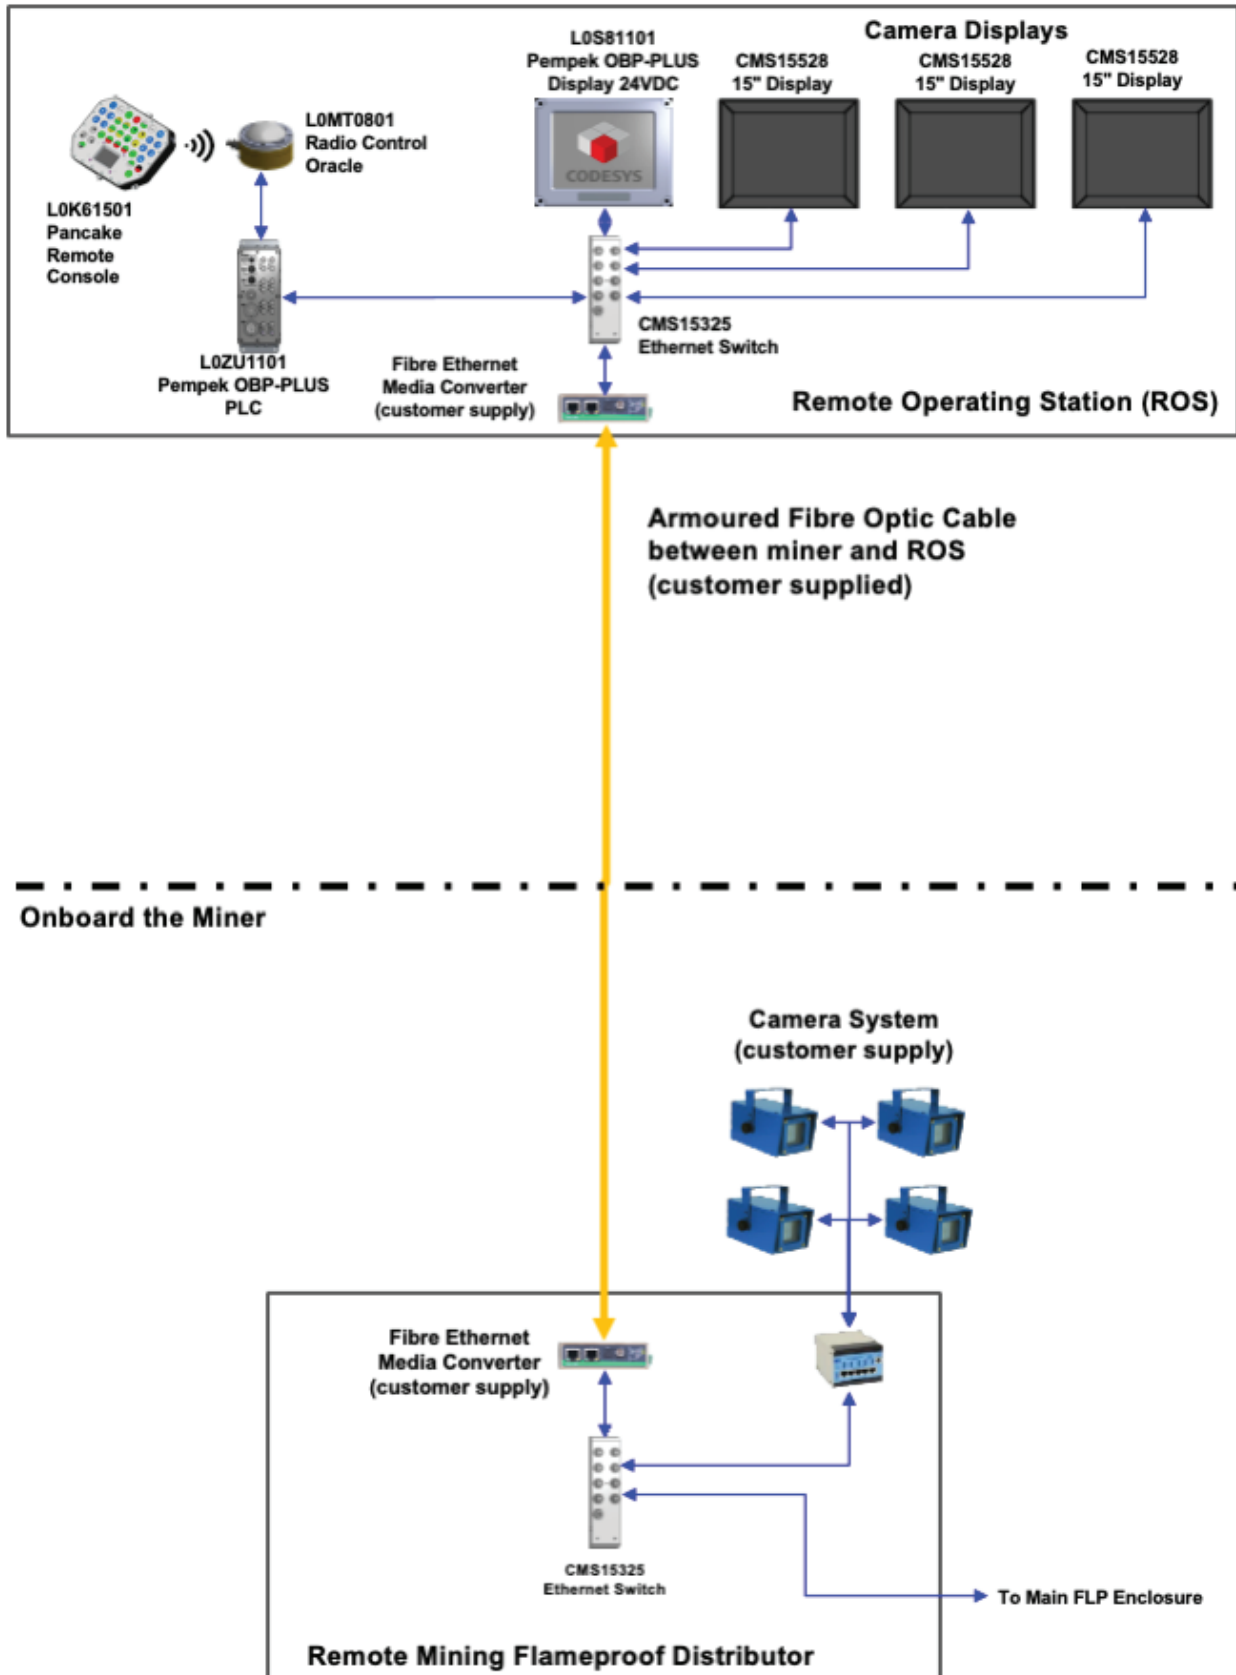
Camera Displays

L0S81101
Pempek OBP-PLUS
Display 24VDC

CODESYS

CMS15528
15" Display

CMS15528
15" Display

CMS15528
15" Display

L0MT0801
Radio Control
Oracle

L0K61501
Pancake
Remote
Console

CMS15325
Ethernet Switch

L0ZU1101
Pempek OBP-PLUS
PLC

Fibre Ethernet
Media Converter
(customer supply)

Remote Operating Station (ROS)

Armoured Fibre Optic Cable
between miner and ROS
(customer supplied)

Onboard the Miner

Camera System
(customer supply)

Fibre Ethernet
Media Converter
(customer supply)

CMS15325
Ethernet Switch

To Main FLP Enclosure

Remote Mining Flameproof Distributor